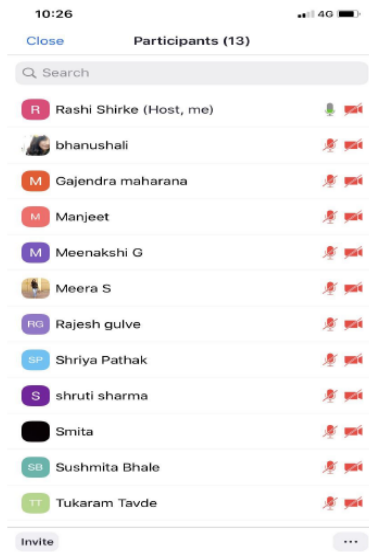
10:26
4G

Close
Participants (13)

Search

R Rashi Shirke (Host, me)
bhanushali
M Gajendra maharana
M Manjeet
M Meenakshi G
Meera S
RG Rajesh gulve
SP Shriya Pathak
S shruti sharma
Smita
SB Sushmita Bhale
TT Tukaram Tavde

Invite
...